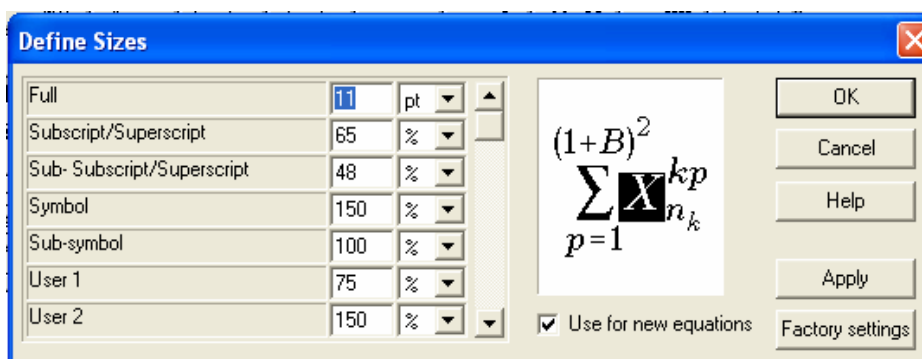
Define Sizes

| | | |
|---|---|---|
| Full | 11 | pt |
| Subscript/Superscript | 65 | % |
| Sub- Subscript/Superscript | 48 | % |
| Symbol | 150 | % |
| Sub-symbol | 100 | % |
| User 1 | 75 | % |
| User 2 | 150 | % |

$(1+B)^2$
$\sum_{p=1} X_{n_k}^{kp}$

Use for new equations

OK
Cancel
Help
Apply
Factory settings